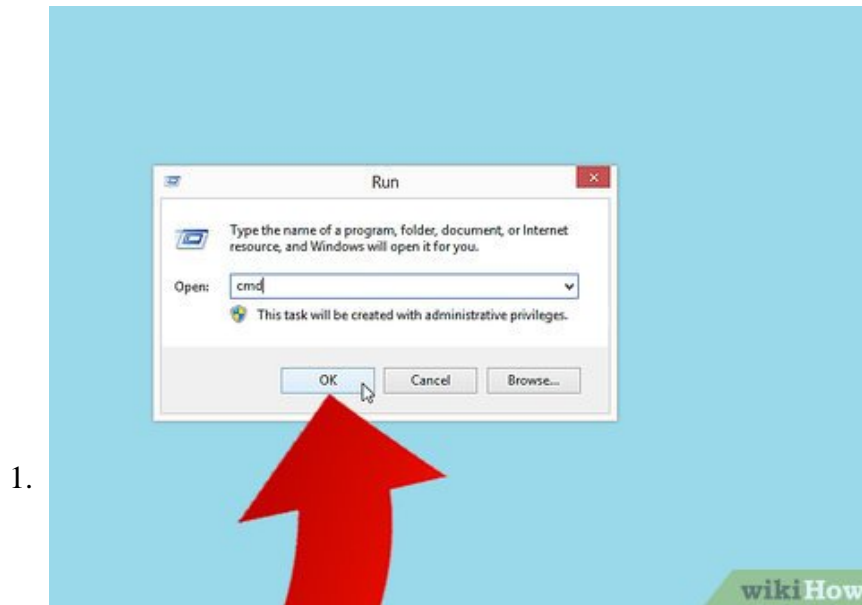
Run

Type the name of a program, folder, document, or Internet resource, and Windows will open it for you.

Open: cmd

This task will be created with administrative privileges.

OK Cancel Browse...

1.

wikiHow